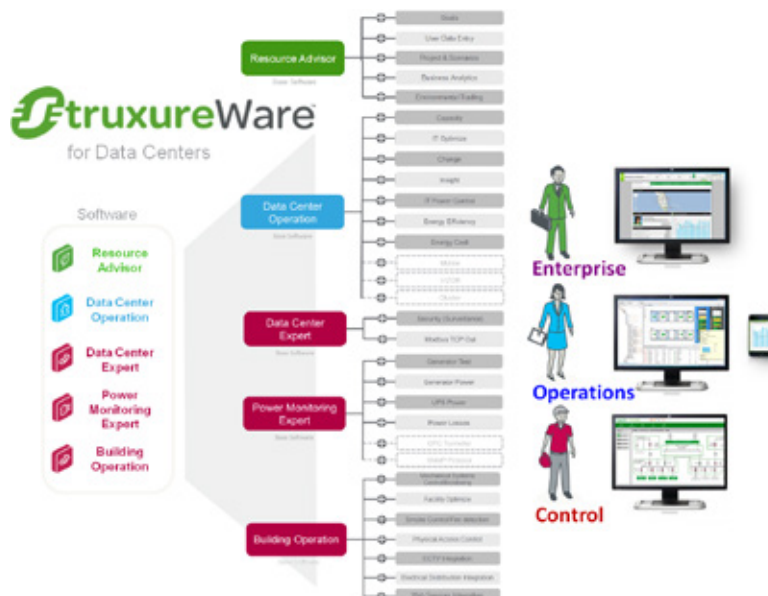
StruxureWare
for Data Centers

Software

Resource Advisor

Data Center Operation

Data Center Expert

Power Monitoring Expert

Building Operation

Resource Advisor
Base Software

Data Center Operation
Base Software

Data Center Expert
Base Software

Power Monitoring Expert
Base Software

Building Operation

Goals
User Data Entry
Projects & Scenarios
Business Analytics
Environmental Trading

Capacity
IT Optimize
Change
Insight
IT Power Control
Energy Efficiency
Energy Cost
Mobile
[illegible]
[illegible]

Security Surveillance
Modbus TCP Out

Generator Test
Generator Power
UPS Power
Power Losses
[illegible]
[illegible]

Mechanical Systems Control/Monitoring
Facility Optimize
Smoke Control/Fire detection
Physical Access Control
CCTV Integration
Electrical Distribution Integration
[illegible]

Enterprise

Operations

Control